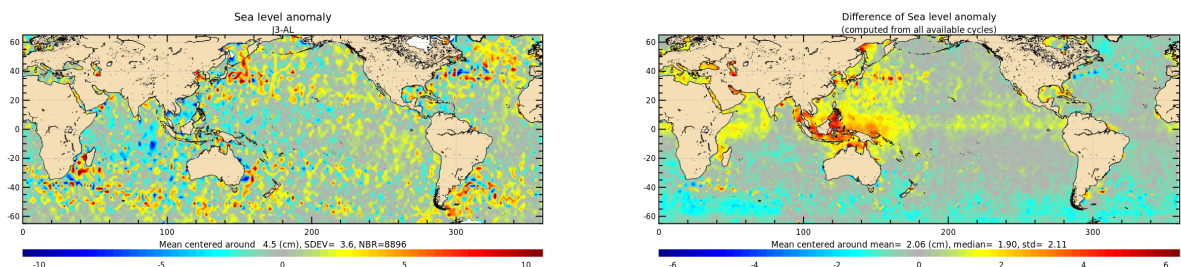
Sea level anomaly
J3-AL

60
40
20
0
-20
-40
-60

0 100 200 300

Mean centered around 4.5 (cm), SDEV= 3.6, NBR=8896

-10 -5 0 5 10

Difference of Sea level anomaly
(computed from all available cycles)

60
40
20
0
-20
-40
-60

0 100 200 300

Mean centered around mean= 2.06 (cm), median= 1.90, std= 2.11

-6 -4 -2 0 2 4 6